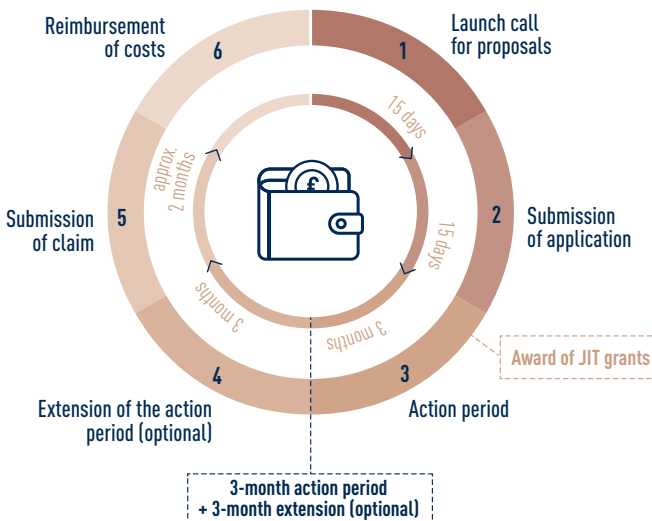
Reimbursement of costs

6

1

Launch call for proposals

15 days

approx. 2 months

2

Submission of application

Submission of claim

5

15 days

3 months

3 months

Award of JIT grants

4

3

Extension of the action period (optional)

Action period

3-month action period + 3-month extension (optional)